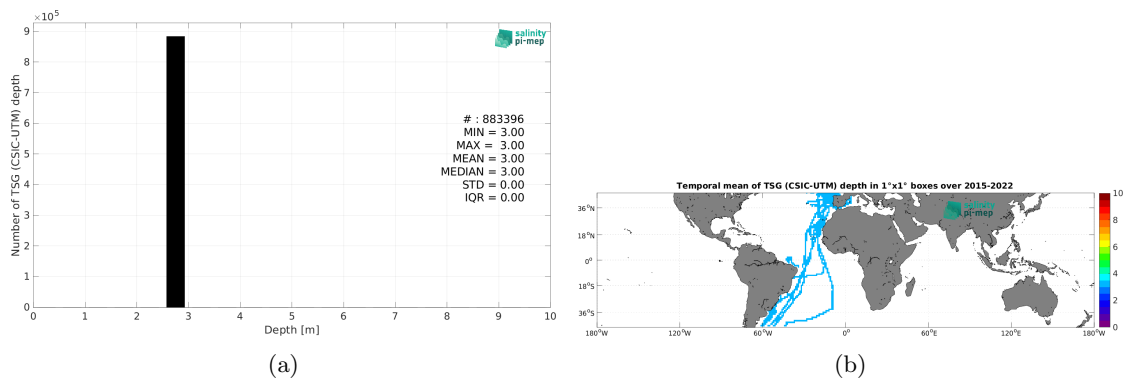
$\times 10^5$
9
8
7
6
5
4
3
2
1
0
Number of TSG (CSIC-UTM) depth
salinity pi-mep
# : 883396
MIN = 3.00
MAX = 3.00
MEAN = 3.00
MEDIAN = 3.00
STD = 0.00
IQR = 0.00
0 1 2 3 4 5 6 7 8 9 10
Depth [m]

(a)

Temporal mean of TSG (CSIC-UTM) depth in 1°x1° boxes over 2015-2022
36°N
18°N
0°
18°S
36°S
180°W 120°W 60°W 0° 60°E 120°E 180°W
salinity pi-mep
10
8
6
4
2
0

(b)